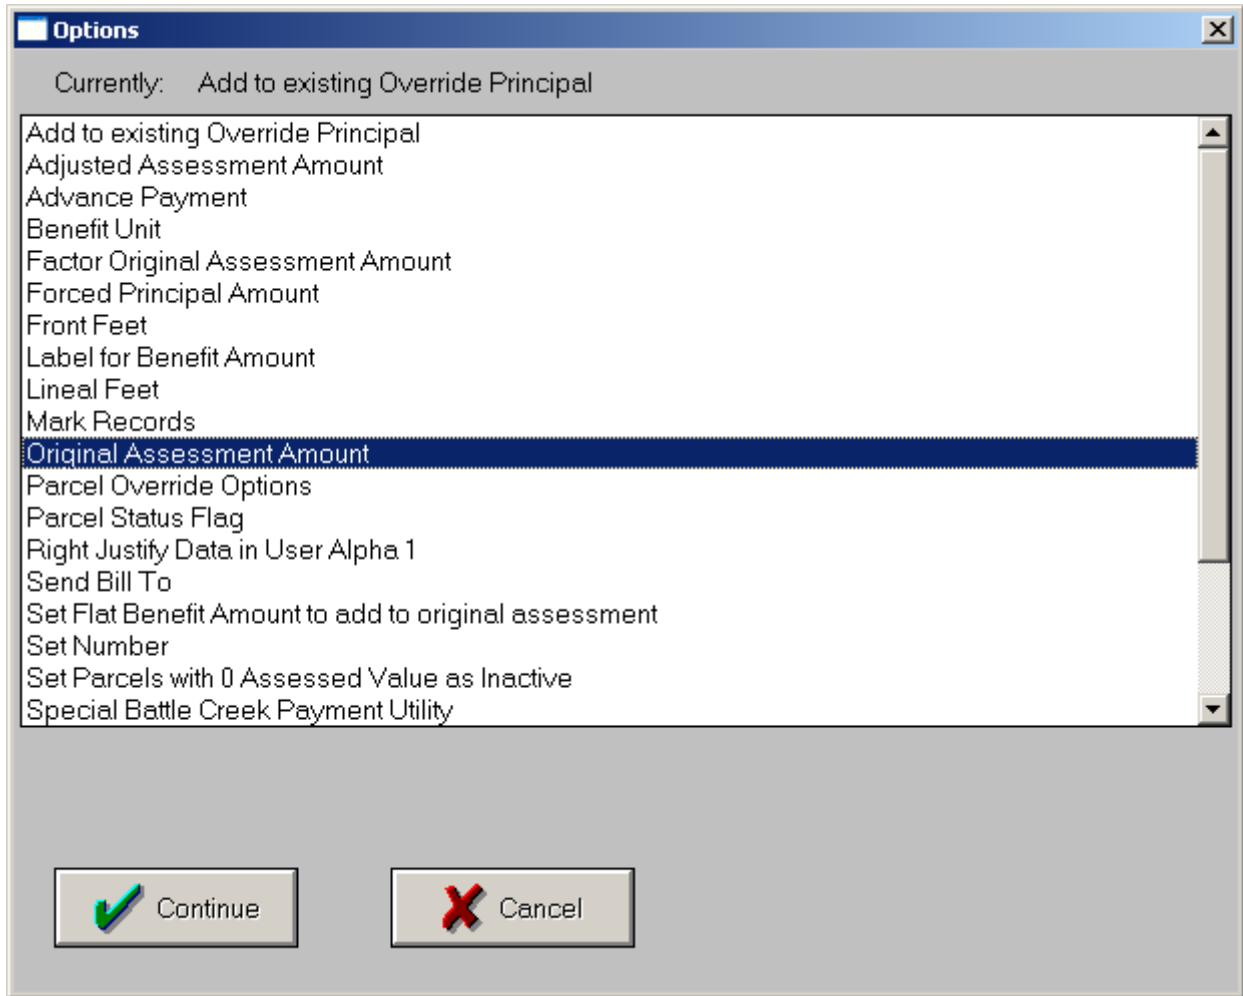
Options

Currently: Add to existing Override Principal

Add to existing Override Principal
Adjusted Assessment Amount
Advance Payment
Benefit Unit
Factor Original Assessment Amount
Forced Principal Amount
Front Feet
Label for Benefit Amount
Lineal Feet
Mark Records
Original Assessment Amount
Parcel Override Options
Parcel Status Flag
Right Justify Data in User Alpha 1
Send Bill To
Set Flat Benefit Amount to add to original assessment
Set Number
Set Parcels with 0 Assessed Value as Inactive
Special Battle Creek Payment Utility

Continue

Cancel